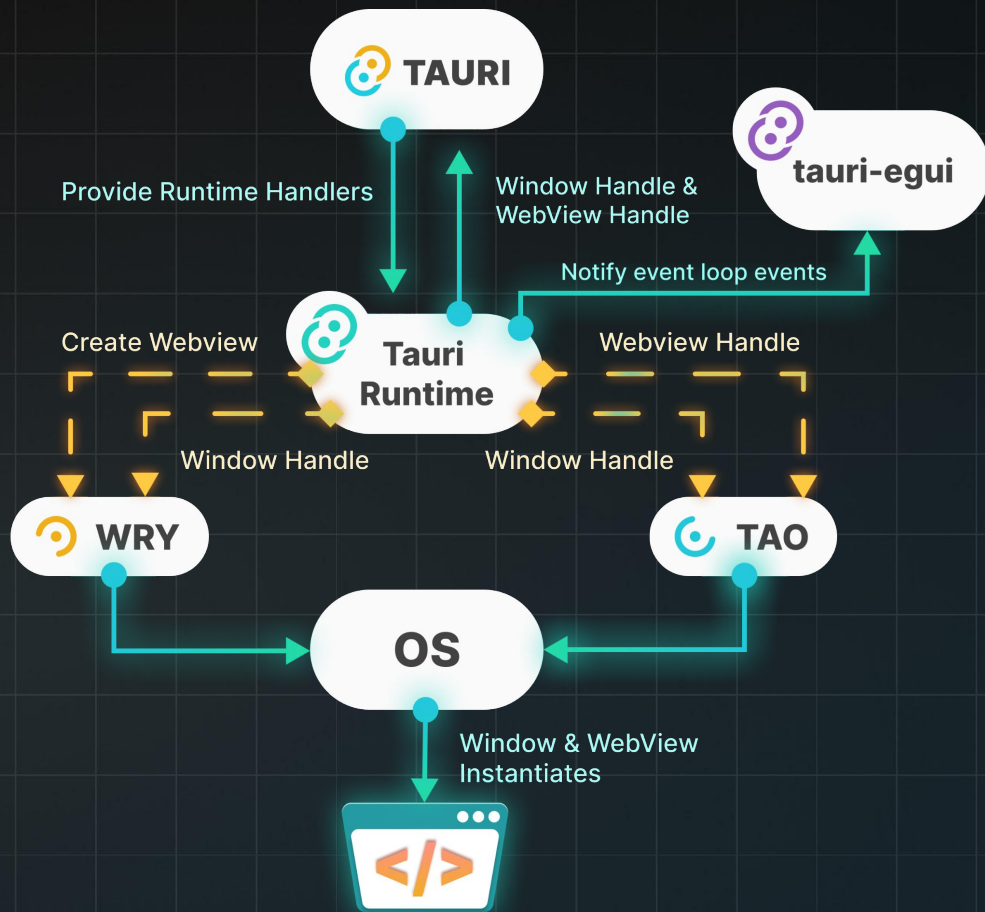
TAURI

Provide Runtime Handlers

Window Handle & WebView Handle

tauri-egui

Notify event loop events

Create Webview

Tauri Runtime

Webview Handle

Window Handle

Window Handle

WRY

TAO

OS

Window & WebView Instantiates

</>